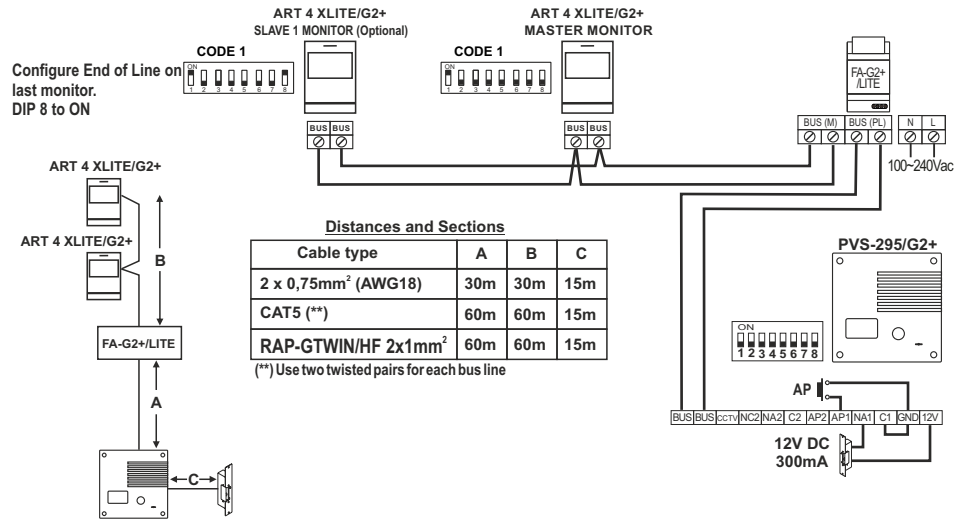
ART 4 XLITE/G2+
SLAVE 1 MONITOR (Optional)

ART 4 XLITE/G2+
MASTER MONITOR

CODE 1

CODE 1

Configure End of Line on last monitor.
DIP 8 to ON

ON
1 2 3 4 5 6 7 8

ON
1 2 3 4 5 6 7 8

BUS BUS

BUS BUS

FA-G2+ /LITE

BUS (M) BUS (PL) N L

100~240Vac

ART 4 XLITE/G2+

ART 4 XLITE/G2+

B

FA-G2+/LITE

A

C

Distances and Sections

| Cable type | A | B | C |
|---|---|---|---|
| 2 x 0,75mm$^2$ (AWG18) | 30m | 30m | 15m |
| CAT5 (**) | 60m | 60m | 15m |
| RAP-GTWIN/HF 2x1mm$^2$ | 60m | 60m | 15m |

(**) Use two twisted pairs for each bus line

PVS-295/G2+

ON
1 2 3 4 5 6 7 8

AP

BUS BUS CCTV NC2 NA2 C2 AP2 AP1 NA1 C1 GND 12V

12V DC
300mA